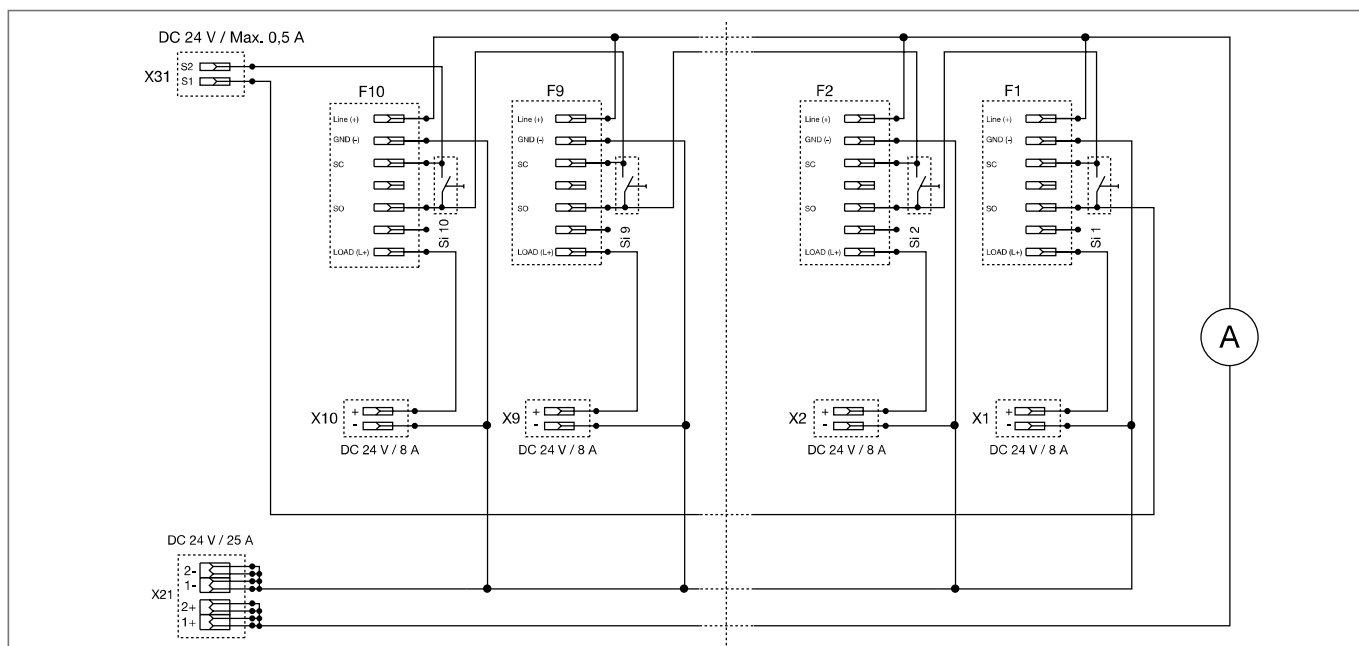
DC 24 V / Max. 0,5 A

X31
S2
S1

F10
Line (+)
GND (-)
SC
SO
LOAD (L+)
Si 10

F9
Line (+)
GND (-)
SC
SO
LOAD (L+)
Si 9

F2
Line (+)
GND (-)
SC
SO
LOAD (L+)
Si 2

F1
Line (+)
GND (-)
SC
SO
LOAD (L+)
Si 1

A

X10
+
-
DC 24 V / 8 A

X9
+
-
DC 24 V / 8 A

X2
+
-
DC 24 V / 8 A

X1
+
-
DC 24 V / 8 A

DC 24 V / 25 A
X21
2-
1-
2+
1+